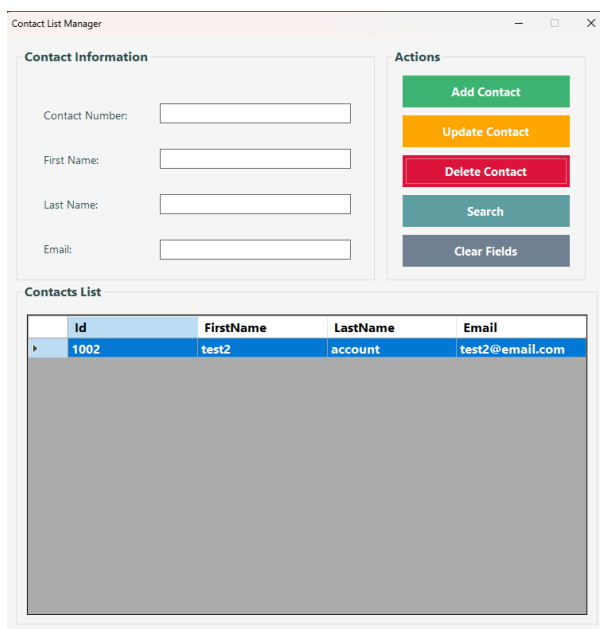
Contact List Manager

Contact Information

Contact Number:

First Name:

Last Name:

Email:

Actions

Add Contact

Update Contact

Delete Contact

Search

Clear Fields

Contacts List

| Id | FirstName | LastName | Email |
|---|---|---|---|
| 1002 | test2 | account | test2@email.com |